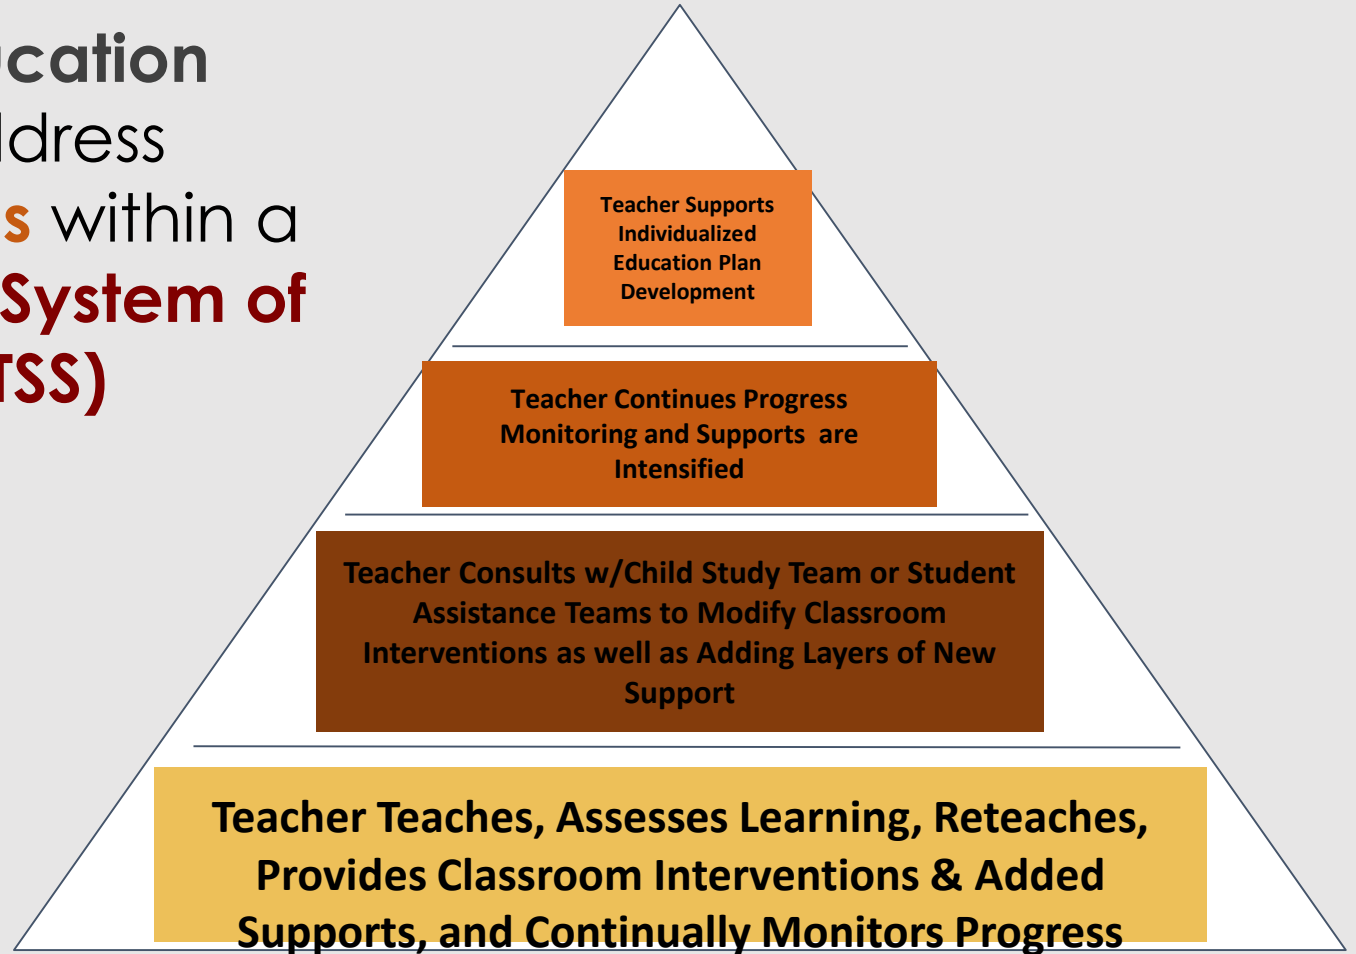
ucation
ldress
s within a
System of
TSS)

Teacher Supports Individualized Education Plan Development

Teacher Continues Progress Monitoring and Supports are Intensified

Teacher Consults w/Child Study Team or Student Assistance Teams to Modify Classroom Interventions as well as Adding Layers of New Support

Teacher Teaches, Assesses Learning, Reteaches, Provides Classroom Interventions & Added Supports, and Continually Monitors Progress